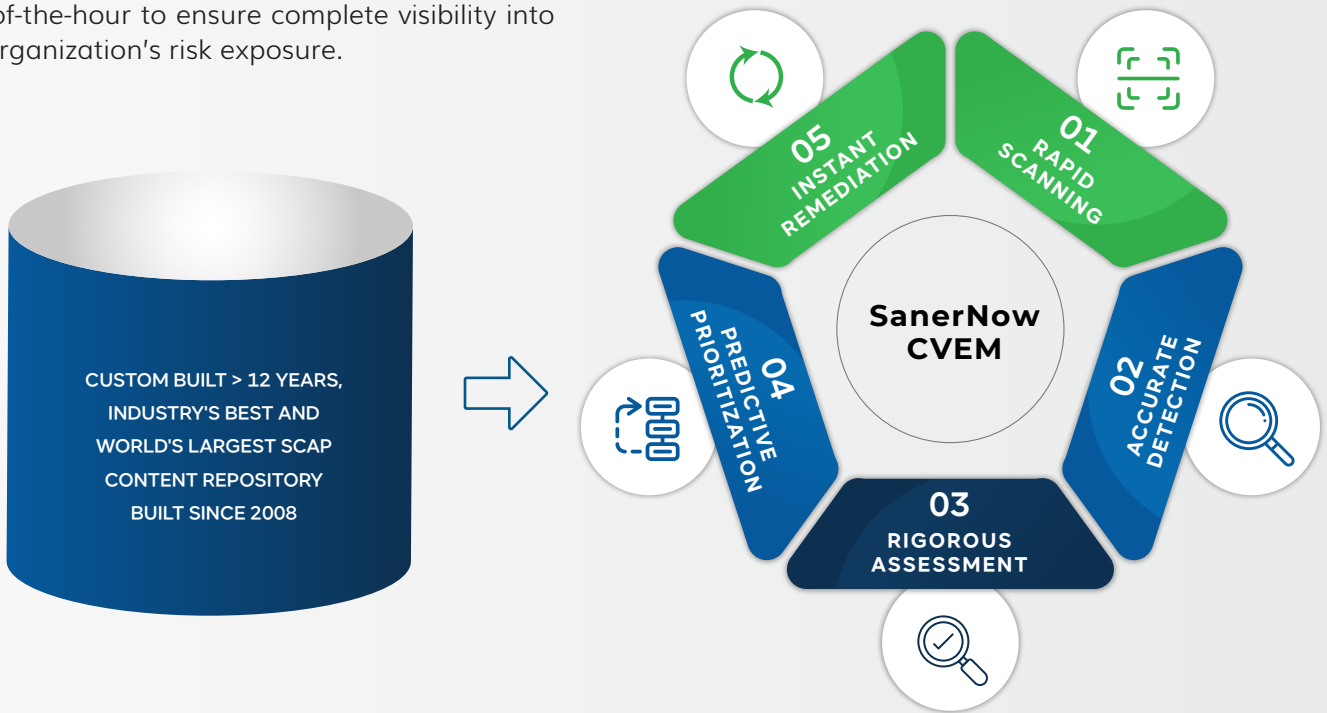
of-the-hour to ensure complete visibility into rganization's risk exposure.

CUSTOM BUILT > 12 YEARS, INDUSTRY'S BEST AND WORLD'S LARGEST SCAP CONTENT REPOSITORY BUILT SINCE 2008

SanerNow CVEM

01 RAPID SCANNING

02 ACCURATE DETECTION

03 RIGOROUS ASSESSMENT

04 PREDICTIVE PRIORITIZATION

05 INSTANT REMEDIATION